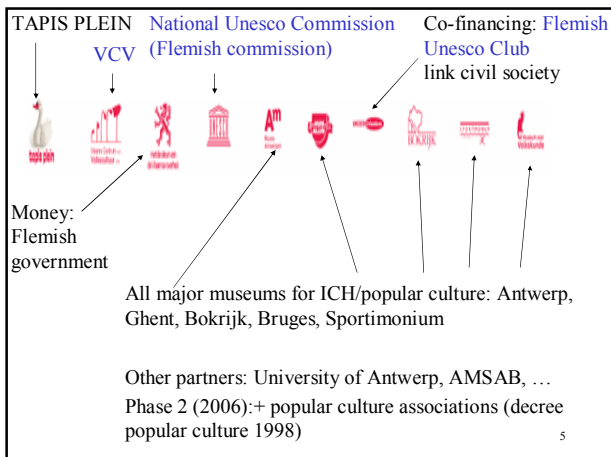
TAPIS PLEIN

VCV

National Unesco Commission (Flemish commission)

Co-financing: Flemish Unesco Club link civil society

tapis plein

BOKRIJK

Money: Flemish government

All major museums for ICH/popular culture: Antwerp, Ghent, Bokrijk, Bruges, Sportimonium

Other partners: University of Antwerp, AMSAB, …

Phase 2 (2006):+ popular culture associations (decree popular culture 1998)

5